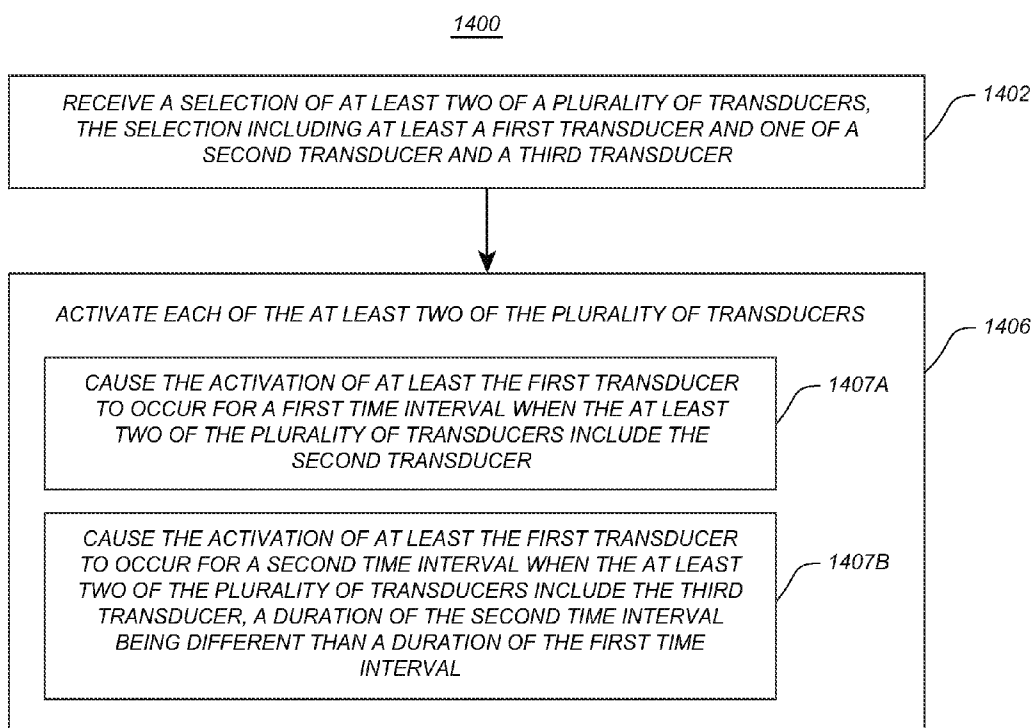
1400

RECEIVE A SELECTION OF AT LEAST TWO OF A PLURALITY OF TRANSDUCERS, THE SELECTION INCLUDING AT LEAST A FIRST TRANSDUCER AND ONE OF A SECOND TRANSDUCER AND A THIRD TRANSDUCER

1402

ACTIVATE EACH OF THE AT LEAST TWO OF THE PLURALITY OF TRANSDUCERS

1406

CAUSE THE ACTIVATION OF AT LEAST THE FIRST TRANSDUCER TO OCCUR FOR A FIRST TIME INTERVAL WHEN THE AT LEAST TWO OF THE PLURALITY OF TRANSDUCERS INCLUDE THE SECOND TRANSDUCER

1407A

CAUSE THE ACTIVATION OF AT LEAST THE FIRST TRANSDUCER TO OCCUR FOR A SECOND TIME INTERVAL WHEN THE AT LEAST TWO OF THE PLURALITY OF TRANSDUCERS INCLUDE THE THIRD TRANSDUCER, A DURATION OF THE SECOND TIME INTERVAL BEING DIFFERENT THAN A DURATION OF THE FIRST TIME INTERVAL

1407B